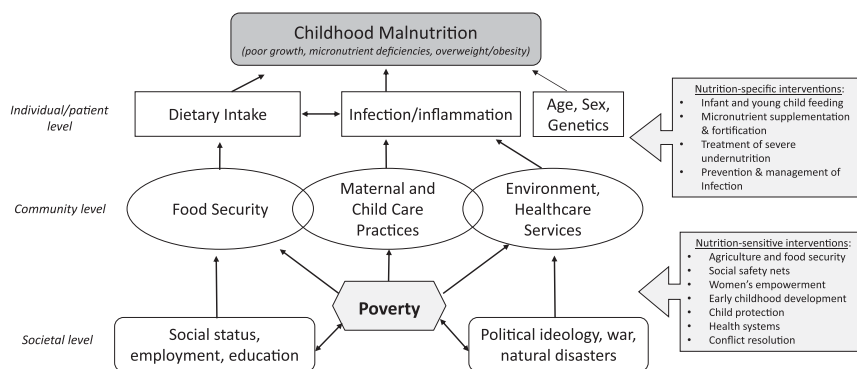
Childhood Malnutrition
(poor growth, micronutrient deficiencies, overweight/obesity)

Individual/patient level

Dietary Intake

Infection/inflammation

Age, Sex, Genetics

Nutrition-specific interventions:
- Infant and young child feeding
- Micronutrient supplementation & fortification
- Treatment of severe undernutrition
- Prevention & management of Infection

Community level

Food Security

Maternal and Child Care Practices

Environment, Healthcare Services

Nutrition-sensitive interventions:
- Agriculture and food security
- Social safety nets
- Women's empowerment
- Early childhood development
- Child protection
- Health systems
- Conflict resolution

Poverty

Societal level

Social status, employment, education

Political ideology, war, natural disasters